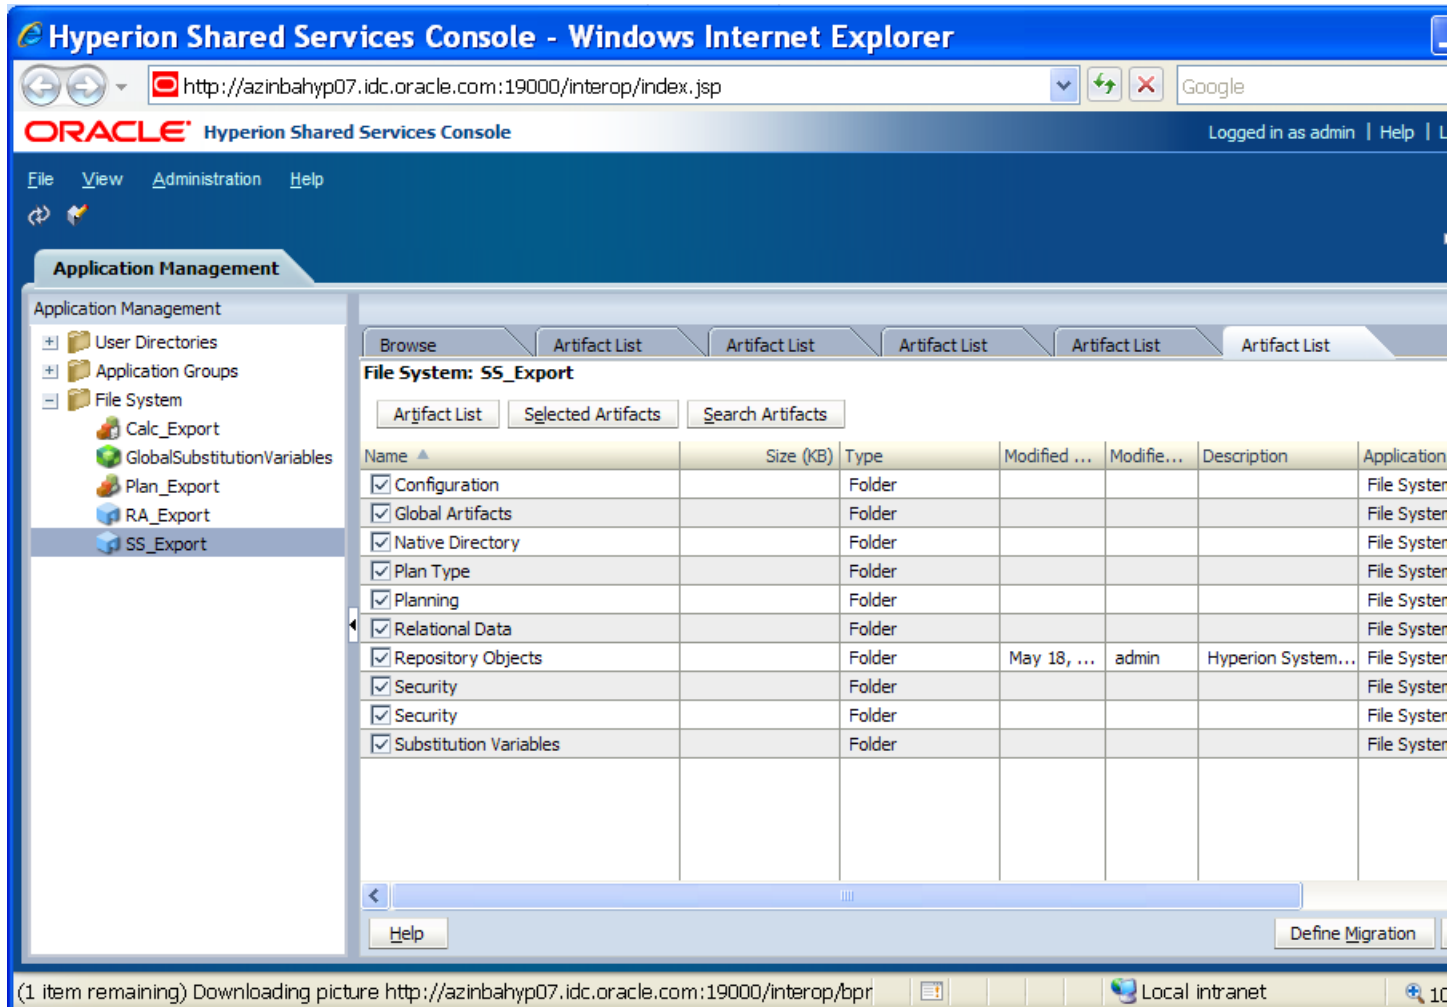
Hyperion Shared Services Console - Windows Internet Explorer

http://azinbahyp07.idc.oracle.com:19000/interop/index.jsp

Google

ORACLE Hyperion Shared Services Console

Logged in as admin | Help | L

File View Administration Help

Application Management

Application Management

User Directories
Application Groups
File System
Calc_Export
GlobalSubstitutionVariables
Plan_Export
RA_Export
SS_Export

Browse | Artifact List | Artifact List | Artifact List | Artifact List | Artifact List

File System: SS_Export

Artifact List | Selected Artifacts | Search Artifacts

| Name | Size (KB) | Type | Modified ... | Modifie... | Description | Application |
|---|---|---|---|---|---|---|
| Configuration | | Folder | | | | File Systen |
| Global Artifacts | | Folder | | | | File Systen |
| Native Directory | | Folder | | | | File Systen |
| Plan Type | | Folder | | | | File Systen |
| Planning | | Folder | | | | File Systen |
| Relational Data | | Folder | | | | File Systen |
| Repository Objects | | Folder | May 18, ... | admin | Hyperion System... | File Systen |
| Security | | Folder | | | | File Systen |
| Security | | Folder | | | | File Systen |
| Substitution Variables | | Folder | | | | File Systen |

Help

Define Migration

(1 item remaining) Downloading picture http://azinbahyp07.idc.oracle.com:19000/interop/bpr

Local intranet